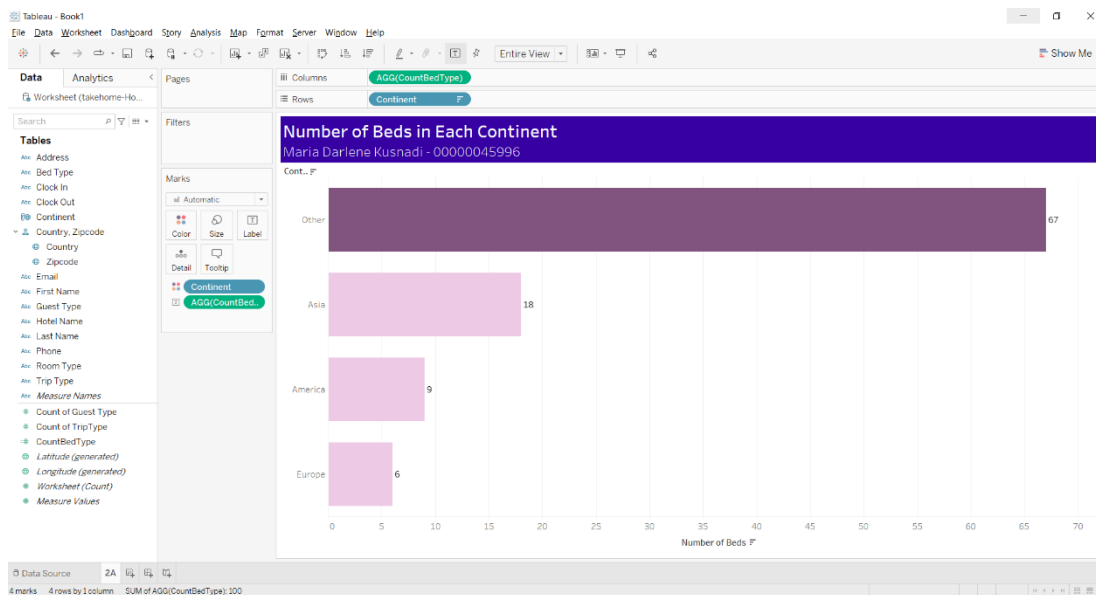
Tableau - Book1

File Data Worksheet Dashboard Story Analysis Map Format Server Window Help

Entire View

Show Me

Data Analytics

Worksheet (takehome-Ho...

Search

Tables

Address
Bed Type
Clock In
Clock Out
Continent
Country, Zipcode
Country
Zipcode
Email
First Name
Guest Type
Hotel Name
Last Name
Phone
Room Type
Trip Type
Measure Names
Count of Guest Type
Count of TripType
CountBedType
Latitude (generated)
Longitude (generated)
Worksheet (Count)
Measure Values

Pages

Filters

Marks

Automatic

Color Size Label
Detail Tooltip

Continent
AGG(CountBed..

Columns AGG(CountBedType)

Rows Continent

Number of Beds in Each Continent
Maria Darlene Kusnadi - 00000045996

Cont..

| Continent | Number of Beds |
|---|---|
| Other | 67 |
| Asia | 18 |
| America | 9 |
| Europe | 6 |

0 5 10 15 20 25 30 35 40 45 50 55 60 65 70

Number of Beds

Data Source 2A

4 marks 4 rows by 1 column SUM of AGG(CountBedType): 100